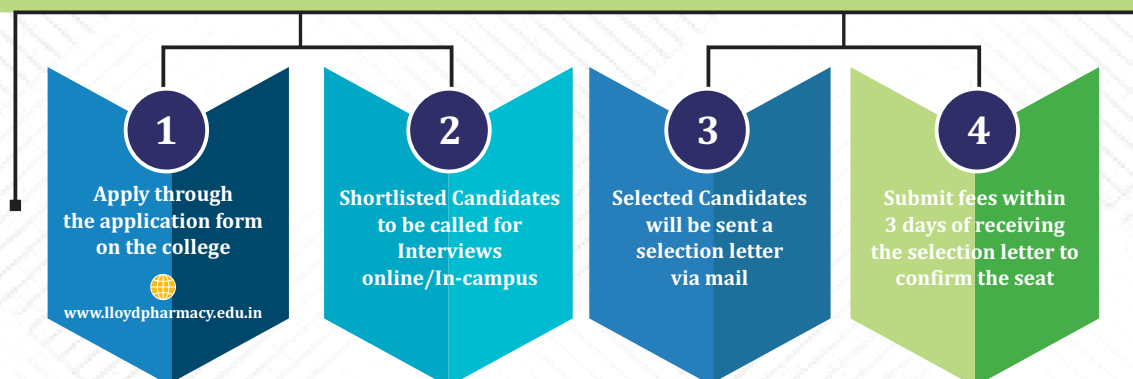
1

Apply through the application form on the college

www.lloydpharmacy.edu.in

2

Shortlisted Candidates to be called for Interviews online/In-campus

3

Selected Candidates will be sent a selection letter via mail

4

Submit fees within 3 days of receiving the selection letter to confirm the seat